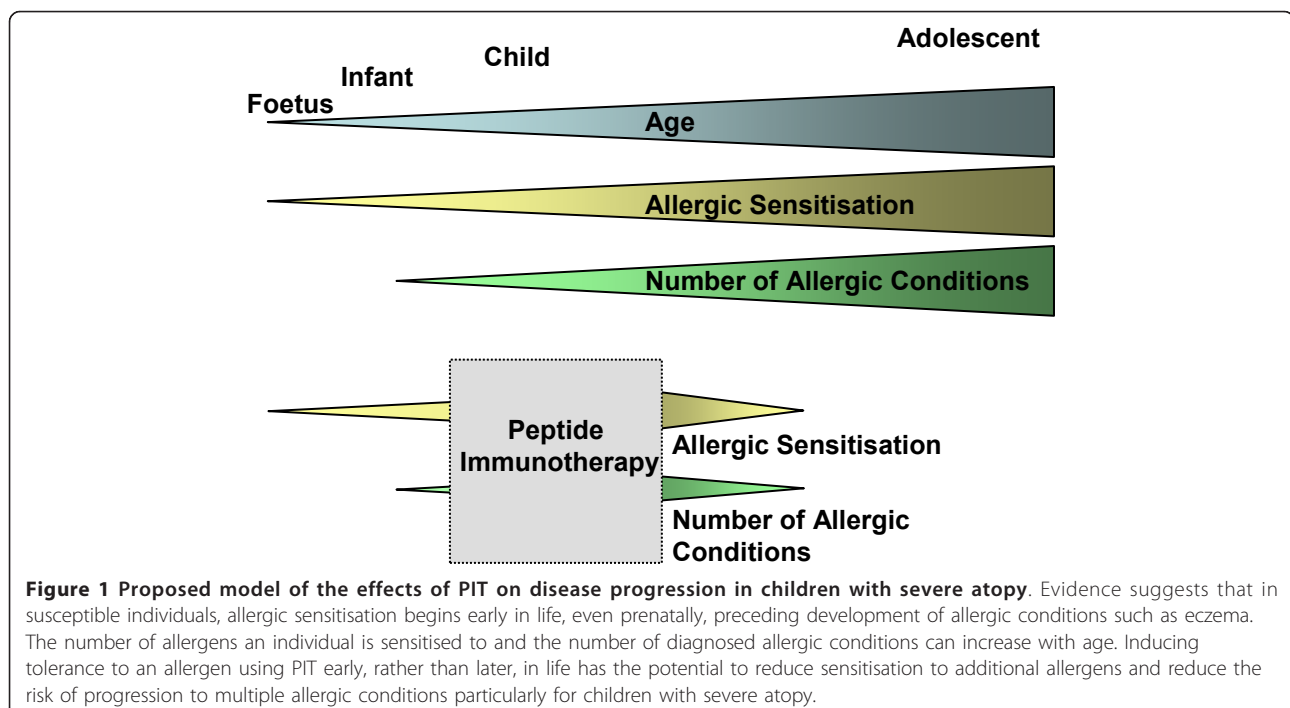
Adolescent

Child

Infant

Foetus

Age

Allergic Sensitisation

Number of Allergic Conditions

Peptide Immunotherapy

Allergic Sensitisation

Number of Allergic Conditions

**Figure 1 Proposed model of the effects of PIT on disease progression in children with severe atopy**. Evidence suggests that in susceptible individuals, allergic sensitisation begins early in life, even prenatally, preceding development of allergic conditions such as eczema. The number of allergens an individual is sensitised to and the number of diagnosed allergic conditions can increase with age. Inducing tolerance to an allergen using PIT early, rather than later, in life has the potential to reduce sensitisation to additional allergens and reduce the risk of progression to multiple allergic conditions particularly for children with severe atopy.